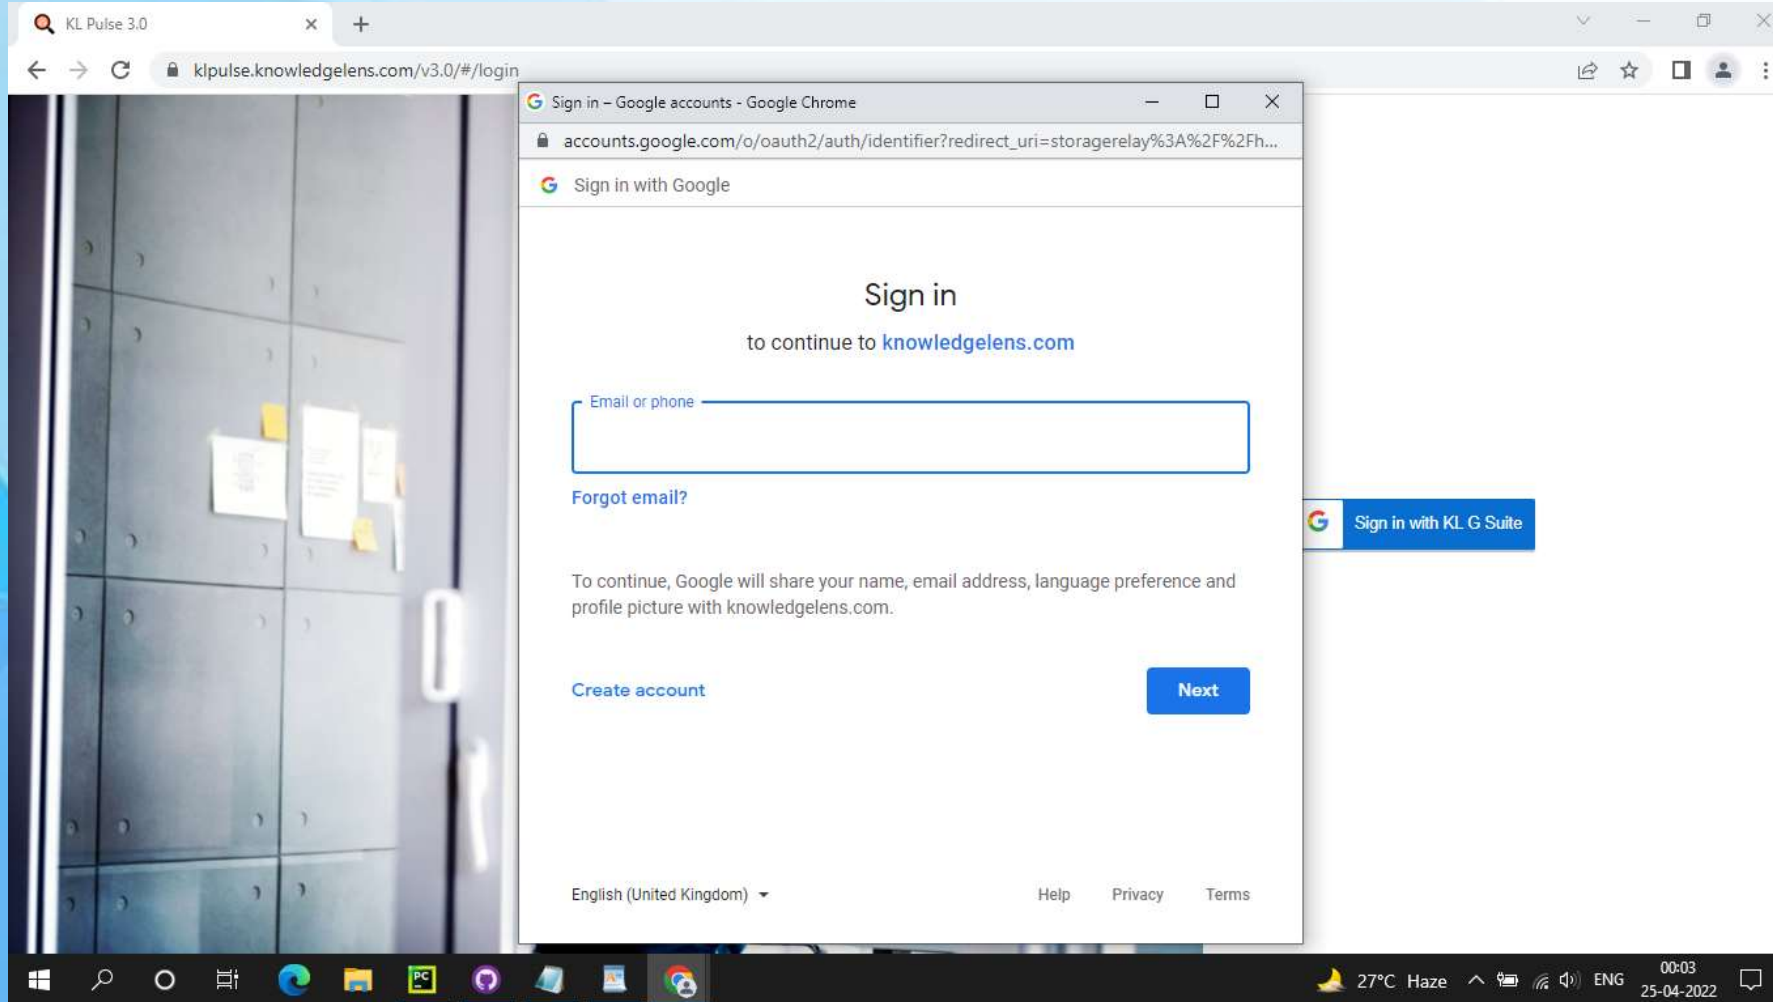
KL Pulse 3.0

klpulse.knowledgelens.com/v3.0/#/login

Sign in – Google accounts - Google Chrome

accounts.google.com/o/oauth2/auth/identifier?redirect_uri=storagerelay%3A%2F%2Fh...

Sign in with Google

Sign in

to continue to knowledgelens.com

Email or phone

Forgot email?

To continue, Google will share your name, email address, language preference and profile picture with knowledgelens.com.

Create account

Next

English (United Kingdom)

Help Privacy Terms

Sign in with KL G Suite

27°C Haze

ENG

00:03
25-04-2022